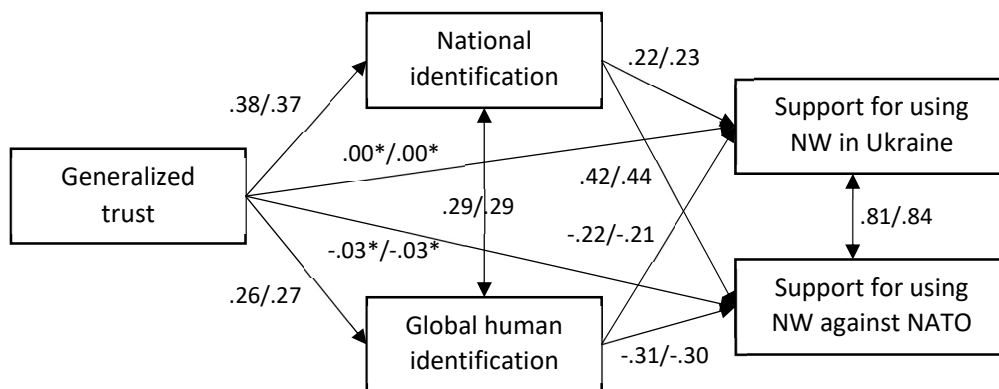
National identification

.22/.23

.38/.37

Support for using NW in Ukraine

.00*/.00*

Generalized trust

.42/.44

.29/.29

.81/.84

-.22/-.21

-.03*/-.03*

.26/.27

Support for using NW against NATO

Global human identification

-.31/-.30